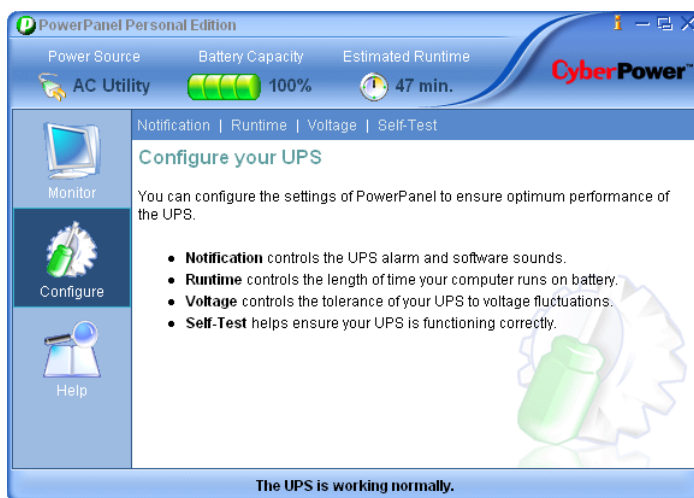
PowerPanel Personal Edition

Power Source
AC Utility

Battery Capacity
100%

Estimated Runtime
47 min.

CyberPower

Monitor

Configure

Help

Notification | Runtime | Voltage | Self-Test

Configure your UPS

You can configure the settings of PowerPanel to ensure optimum performance of the UPS.

• **Notification** controls the UPS alarm and software sounds.
• **Runtime** controls the length of time your computer runs on battery.
• **Voltage** controls the tolerance of your UPS to voltage fluctuations.
• **Self-Test** helps ensure your UPS is functioning correctly.

The UPS is working normally.